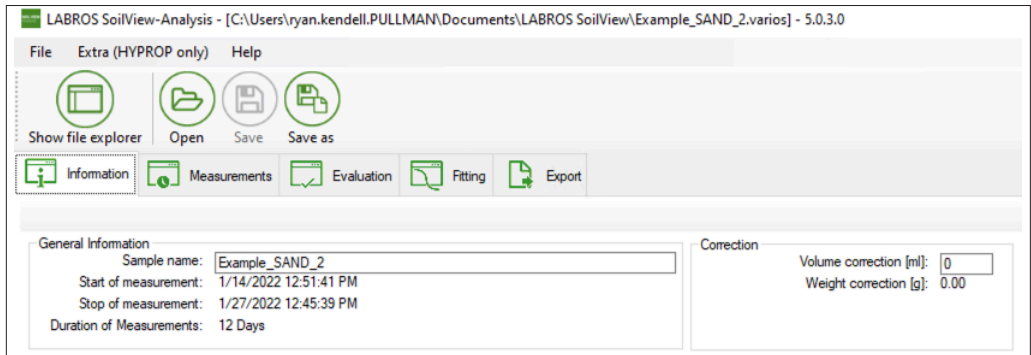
LABROS SoilView-Analysis - [C:\Users\ryan.kendell.PULLMAN\Documents\LABROS SoilView\Example_SAND_2.varios] - 5.0.3.0

File Extra (HYPROP only) Help

Show file explorer Open Save Save as

Information Measurements Evaluation Fitting Export

General Information
Sample name: Example_SAND_2
Start of measurement: 1/14/2022 12:51:41 PM
Stop of measurement: 1/27/2022 12:45:39 PM
Duration of Measurements: 12 Days

Correction
Volume correction [ml]: 0
Weight correction [g]: 0.00